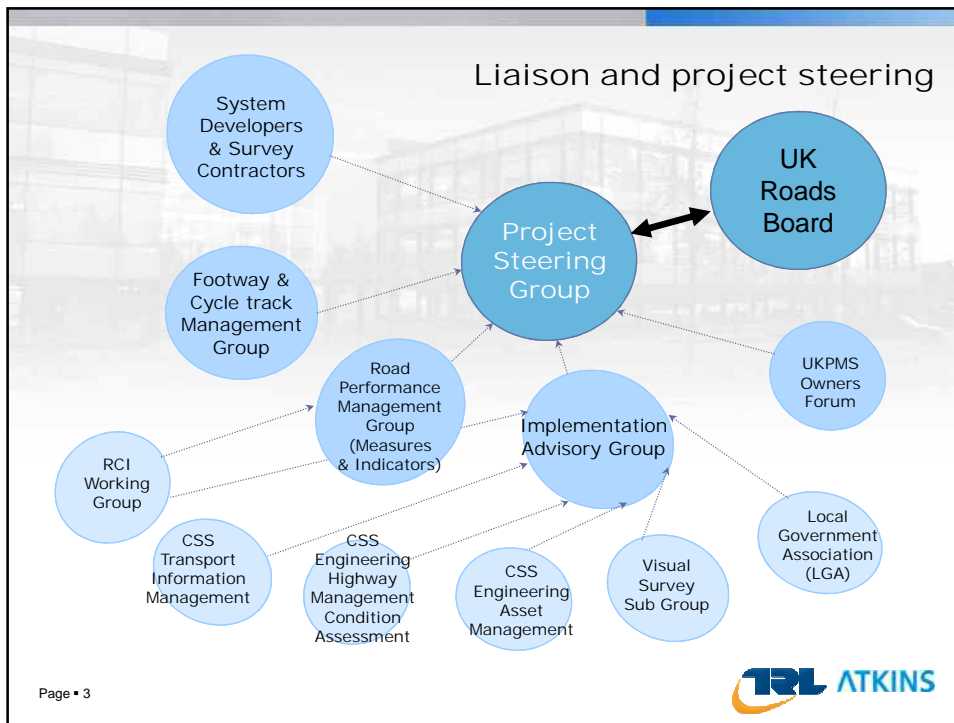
Liaison and project steering

System Developers & Survey Contractors

UK Roads Board

Project Steering Group

Footway & Cycle track Management Group

Road Performance Management Group (Measures & Indicators)

UKPMS Owners Forum

Implementation Advisory Group

RCI Working Group

Local Government Association (LGA)

CSS Transport Information Management

CSS Engineering Highway Management Condition Assessment

CSS Engineering Asset Management

Visual Survey Sub Group

Page ▪ 3

TRL ATKINS